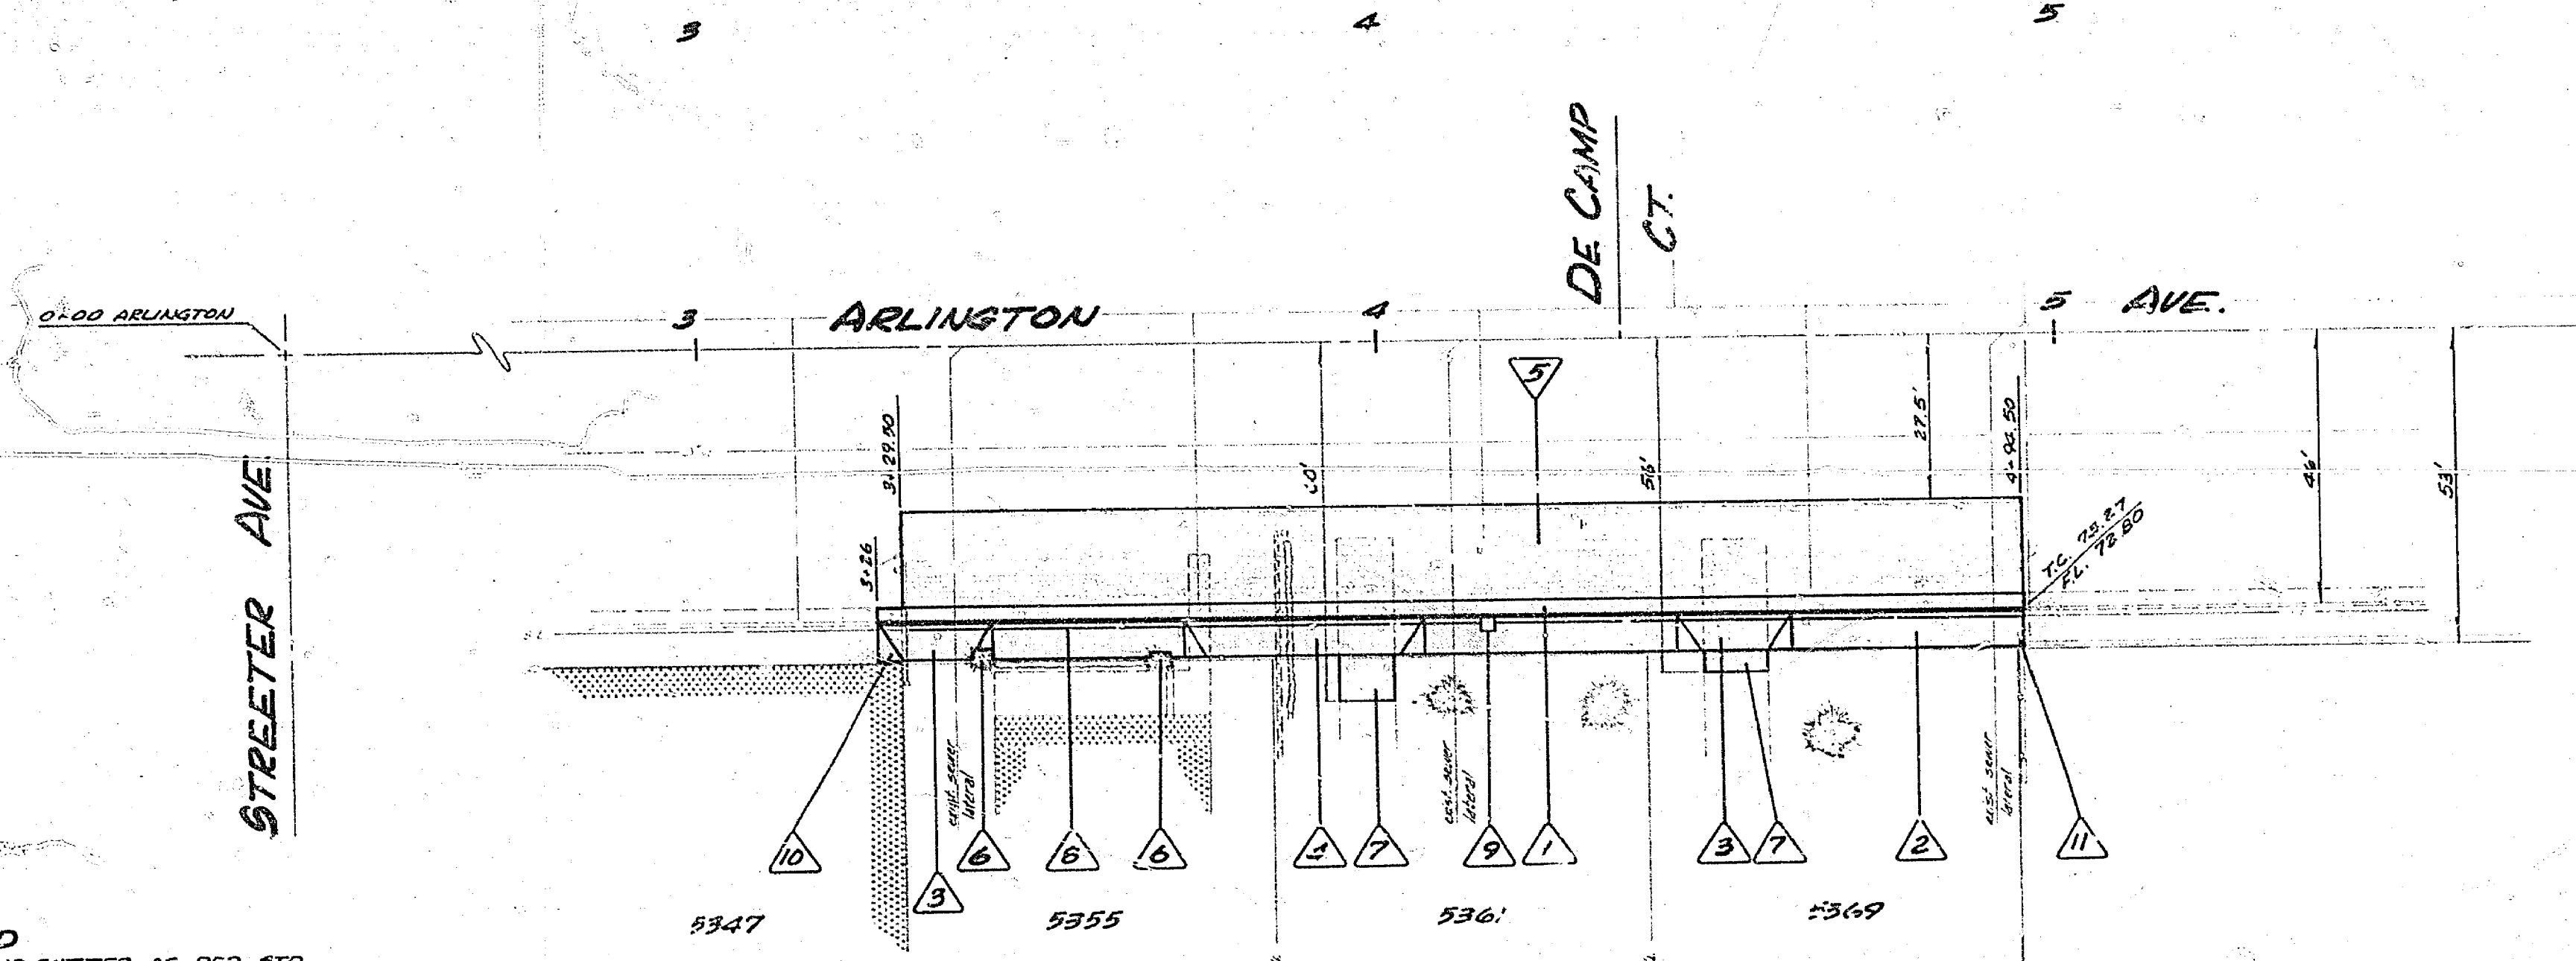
3

4

5

DE CAMP

CT.

0+00 ARLINGTON

3

ARLINGTON

4

5

AVE.

5

3+29.90

3+26

27.5'

4+94.50

46'

53'

T.C. 75.27

F.L. 72.80

STREETER AVE

exist. sewer lateral

exist. sewer lateral

exist. sewer lateral

10

3

6

6

6

1

7

9

1

3

7

2

11

5347

5355

5361

5369

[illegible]